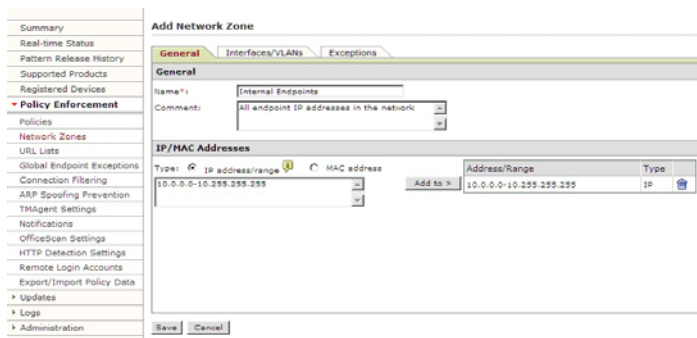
Summary
Real-time Status
Pattern Release History
Supported Products
Registered Devices
▾ Policy Enforcement
Policies
Network Zones
URL Lists
Global Endpoint Exceptions
Connection Filtering
ARP Spoofing Prevention
TMAgent Settings
Notifications
OfficeScan Settings
HTTP Detection Settings
Remote Login Accounts
Export/Import Policy Data
▸ Updates
▸ Logs
▸ Administration

Add Network Zone

General | Interfaces/VLANs | Exceptions

General

Name*: Internal Endpoints
Comment: All endpoint IP addresses in the network

IP/MAC Addresses

Type: IP address/range MAC address
10.0.0.0-10.255.255.255

Add to >

| Address/Range | Type |
|---|---|
| 10.0.0.0-10.255.255.255 | IP |

Save Cancel